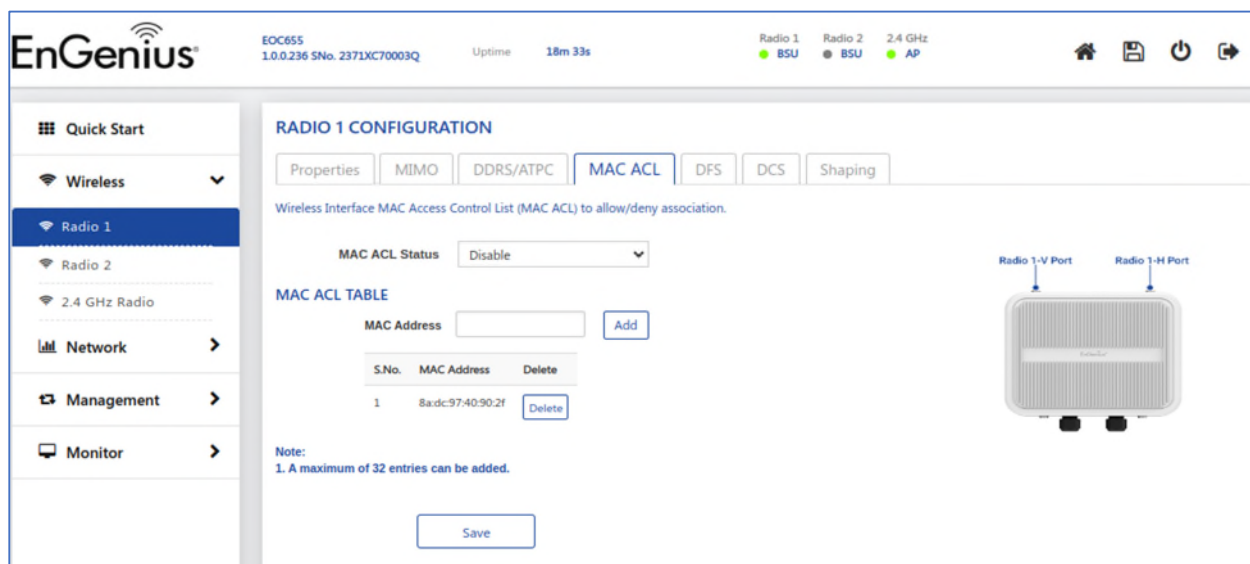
EnGenius

EOC655
1.0.0.236 SNo. 2371XC70003Q

Uptime 18m 33s

Radio 1 BSU
Radio 2 BSU
2.4 GHz AP

Quick Start
Wireless
Radio 1
Radio 2
2.4 GHz Radio
Network
Management
Monitor

RADIO 1 CONFIGURATION

Properties | MIMO | DDRS/ATPC | MAC ACL | DFS | DCS | Shaping

Wireless Interface MAC Access Control List (MAC ACL) to allow/deny association.

MAC ACL Status Disable

MAC ACL TABLE

MAC Address Add

| S.No. | MAC Address | Delete |
|---|---|---|
| 1 | 8a:dc:97:40:90:2f | Delete |

Note:
1. A maximum of 32 entries can be added.

Save

Radio 1-V Port
Radio 1-H Port

EnGenius